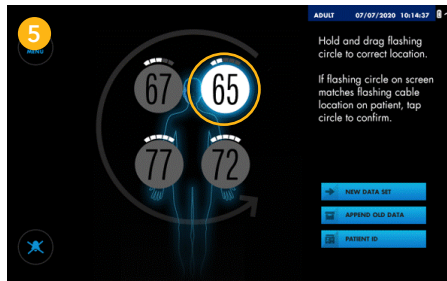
5

MENU

67

65

77

72

ADULT 07/07/2020 10:34:45

Hold and drag flashing circle to correct location.

If flashing circle on screen matches flashing cable location on patient, tap circle to confirm.

NEW DATA SET

APPEND OLD DATA

PATIENT ID